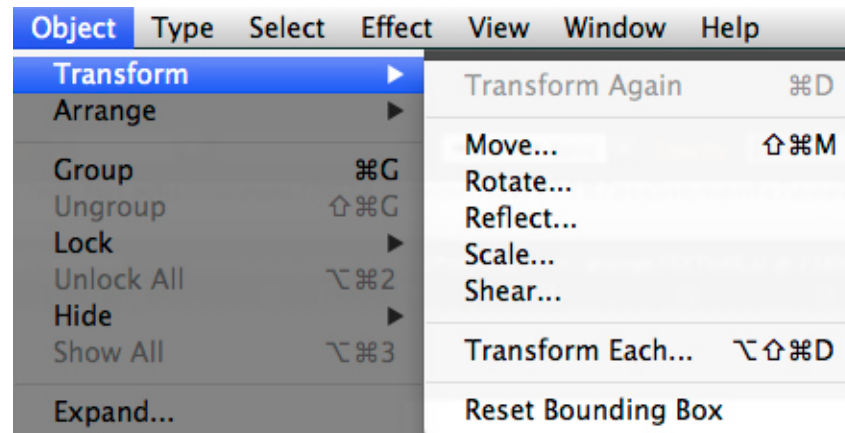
Object Type Select Effect View Window Help

Transform ▶
Arrange ▶

Group ⌘G
Ungroup ⇧⌘G
Lock ▶
Unlock All ⌥⌘2
Hide ▶
Show All ⌥⌘3

Expand...

Transform Again ⌘D

Move... ⇧⌘M
Rotate...
Reflect...
Scale...
Shear...

Transform Each... ⌥⇧⌘D

Reset Bounding Box